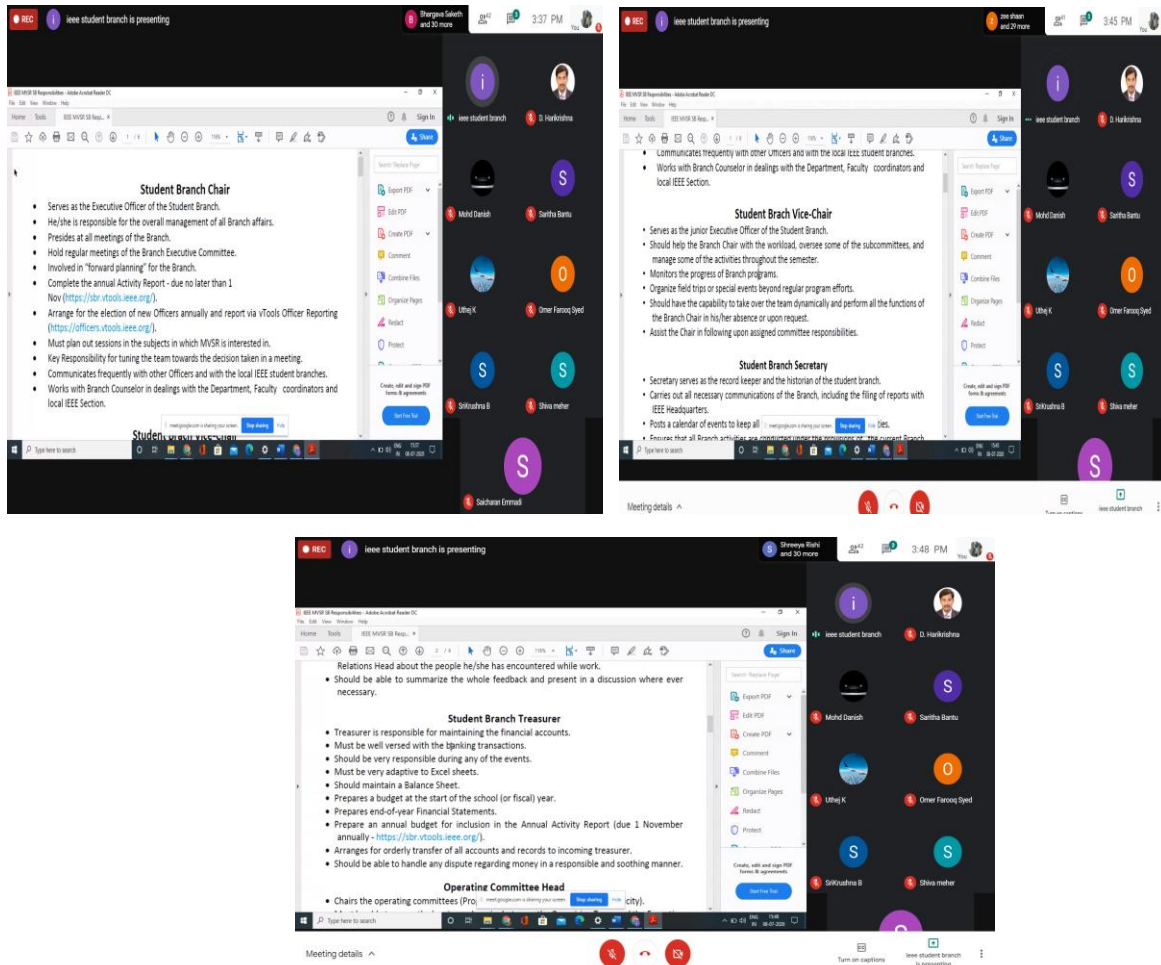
REC ieee student branch is presenting Bhargava Saketh and 30 more 42 3:37 PM You

IEEE MVSR SB Responsibilities - Adobe Acrobat Reader DC
File Edit View Window Help
Home Tools IEEE MVSR SB Resp... ×
Sign In
Share

Student Branch Chair
• Serves as the Executive Officer of the Student Branch.
• He/she is responsible for the overall management of all Branch affairs.
• Presides at all meetings of the Branch.
• Hold regular meetings of the Branch Executive Committee.
• Involved in "forward planning" for the Branch.
• Complete the annual Activity Report - due no later than 1 Nov (https://sbr.vtools.ieee.org/).
• Arrange for the election of new Officers annually and report via vTools Officer Reporting (https://officers.vtools.ieee.org/).
• Must plan out sessions in the subjects in which MVSR is interested in.
• Key Responsibility for tuning the team towards the decision taken in a meeting.
• Communicates frequently with other Officers and with the local IEEE student branches.
• Works with Branch Counselor in dealings with the Department, Faculty coordinators and local IEEE Section.

Student Brach Vice-Chair

Search 'Replace Page'
Export PDF
Edit PDF
Create PDF
Comment
Combine Files
Organize Pages
Redact
Protect
Create, edit and sign PDF forms & agreements
Start Free Trial

meet.google.com is sharing your screen. Stop sharing Hide
Type here to search

ieee student branch
D. Harikrishna
Mohd Danish
Saritha Bantu
Uthej K
Omer Farooq Syed
SriKrushna B
Shiva meher
Saicharan Emmadi

REC ieee student branch is presenting zee shaan and 29 more 3:45 PM You

• Communicates frequently with other Officers and with the local IEEE student branches.
• Works with Branch Counselor in dealings with the Department, Faculty coordinators and local IEEE Section.

Student Brach Vice-Chair
• Serves as the junior Executive Officer of the Student Branch.
• Should help the Branch Chair with the workload, oversee some of the subcommittees, and manage some of the activities throughout the semester.
• Monitors the progress of Branch programs.
• Organize field trips or special events beyond regular program efforts.
• Should have the capability to take over the team dynamically and perform all the functions of the Branch Chair in his/her absence or upon request.
• Assist the Chair in following upon assigned committee responsibilities.

Student Branch Secretary
• Secretary serves as the record keeper and the historian of the student branch.
• Carries out all necessary communications of the Branch, including the filing of reports with IEEE Headquarters.
• Posts a calendar of events to keep all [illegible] bies.
• Ensures that all Branch activities are conducted under the provisions of the current Branch

Meeting details
Turn on captions
ieee student branch

REC ieee student branch is presenting Shreeya Rishi and 30 more 3:48 PM You

Relations Head about the people he/she has encountered while work.
• Should be able to summarize the whole feedback and present in a discussion where ever necessary.

Student Branch Treasurer
• Treasurer is responsible for maintaining the financial accounts.
• Must be well versed with the banking transactions.
• Should be very responsible during any of the events.
• Must be very adaptive to Excel sheets.
• Should maintain a Balance Sheet.
• Prepares a budget at the start of the school (or fiscal) year.
• Prepares end-of-year Financial Statements.
• Prepare an annual budget for inclusion in the Annual Activity Report (due 1 November annually - https://sbr.vtools.ieee.org/).
• Arranges for orderly transfer of all accounts and records to incoming treasurer.
• Should be able to handle any dispute regarding money in a responsible and soothing manner.

Operating Committee Head
• Chairs the operating committees (Pro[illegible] city).

Meeting details
Turn on captions
ieee student branch is presenting